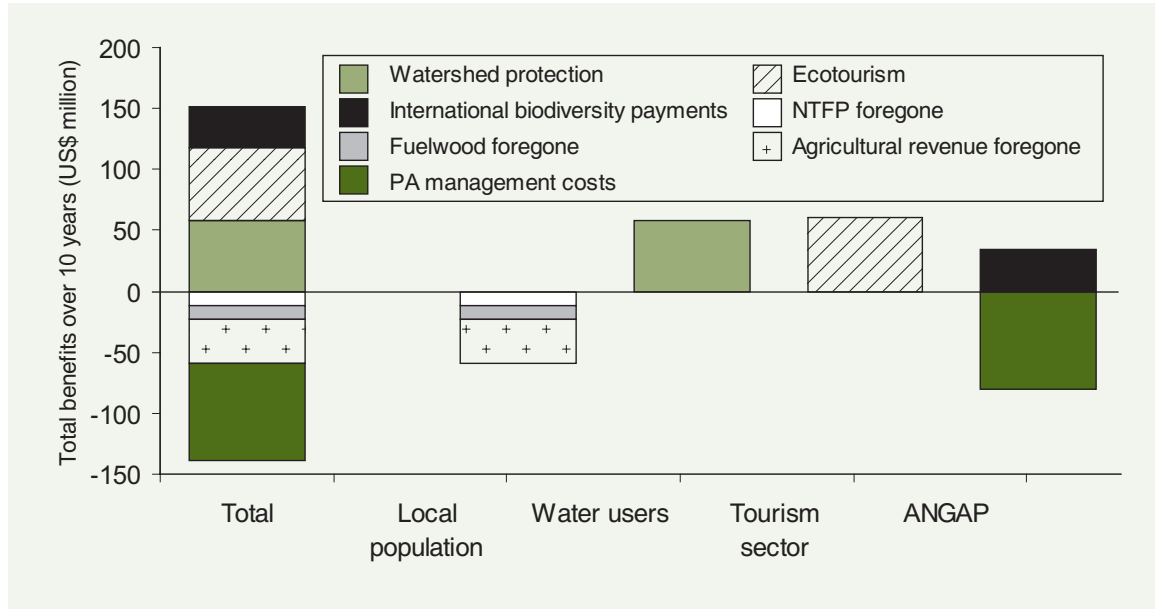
200
150
100
50
0
-50
-100
-150

Total benefits over 10 years (US$ million)

Watershed protection
International biodiversity payments
Fuelwood foregone
PA management costs
Ecotourism
NTFP foregone
Agricultural revenue foregone

Total
Local population
Water users
Tourism sector
ANGAP